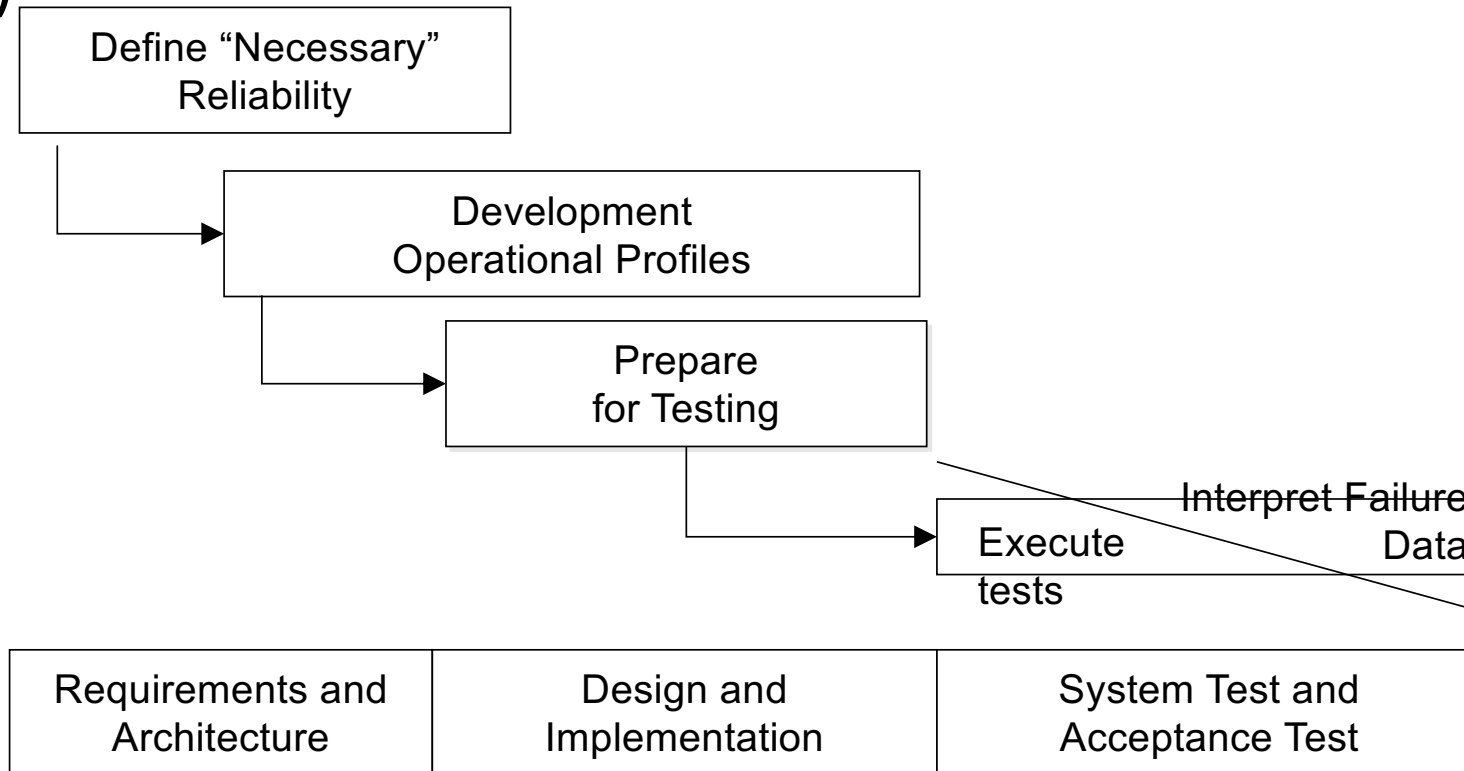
Define “Necessary” Reliability

Development Operational Profiles

Prepare for Testing

Interpret Failure Data

Execute tests

| Requirements and Architecture | Design and Implementation | System Test and Acceptance Test |
|---|---|---|